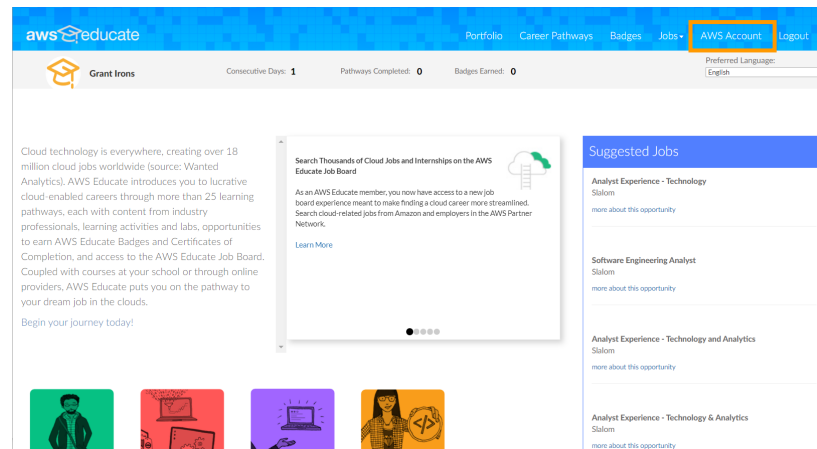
aws educate

Portfolio Career Pathways Badges Jobs AWS Account Logout

Grant Irons

Consecutive Days: 1 Pathways Completed: 0 Badges Earned: 0

Preferred Language:
English

Cloud technology is everywhere, creating over 18 million cloud jobs worldwide (source: Wanted Analytics). AWS Educate introduces you to lucrative cloud-enabled careers through more than 25 learning pathways, each with content from industry professionals, learning activities and labs, opportunities to earn AWS Educate Badges and Certificates of Completion, and access to the AWS Educate Job Board. Coupled with courses at your school or through online providers, AWS Educate puts you on the pathway to your dream job in the clouds.

Begin your journey today!

Search Thousands of Cloud Jobs and Internships on the AWS Educate Job Board

As an AWS Educate member, you now have access to a new job board experience meant to make finding a cloud career more streamlined. Search cloud-related jobs from Amazon and employers in the AWS Partner Network.

Learn More

Suggested Jobs

Analyst Experience - Technology
Slalom
more about this opportunity

Software Engineering Analyst
Slalom
more about this opportunity

Analyst Experience - Technology and Analytics
Slalom
more about this opportunity

Analyst Experience - Technology & Analytics
Slalom
more about this opportunity